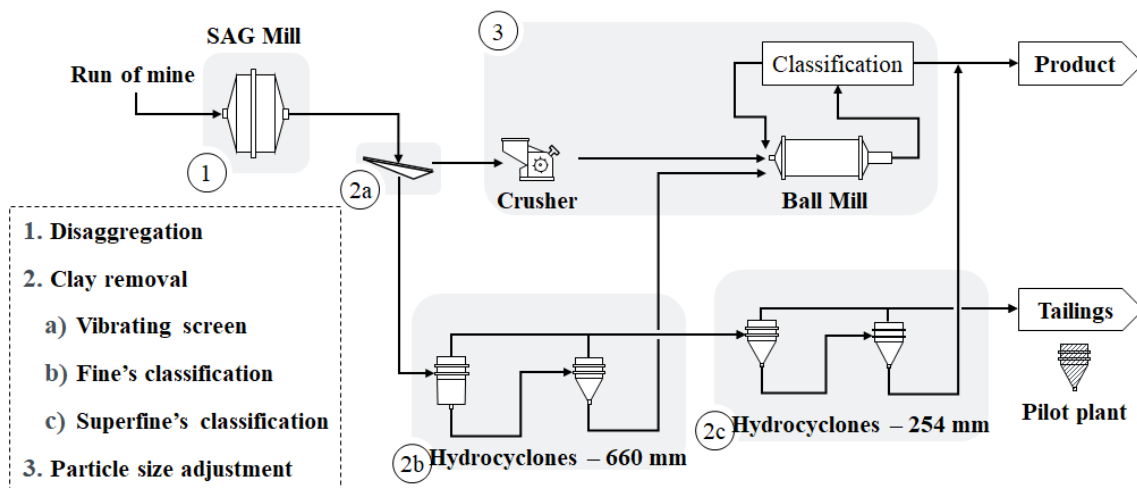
SAG Mill

Run of mine

1

2a

3

Crusher

Classification

Ball Mill

Product

Tailings

Pilot plant

2b Hydrocyclones – 660 mm

2c Hydrocyclones – 254 mm

1. Disaggregation

2. Clay removal

a) Vibrating screen

b) Fine's classification

c) Superfine's classification

3. Particle size adjustment